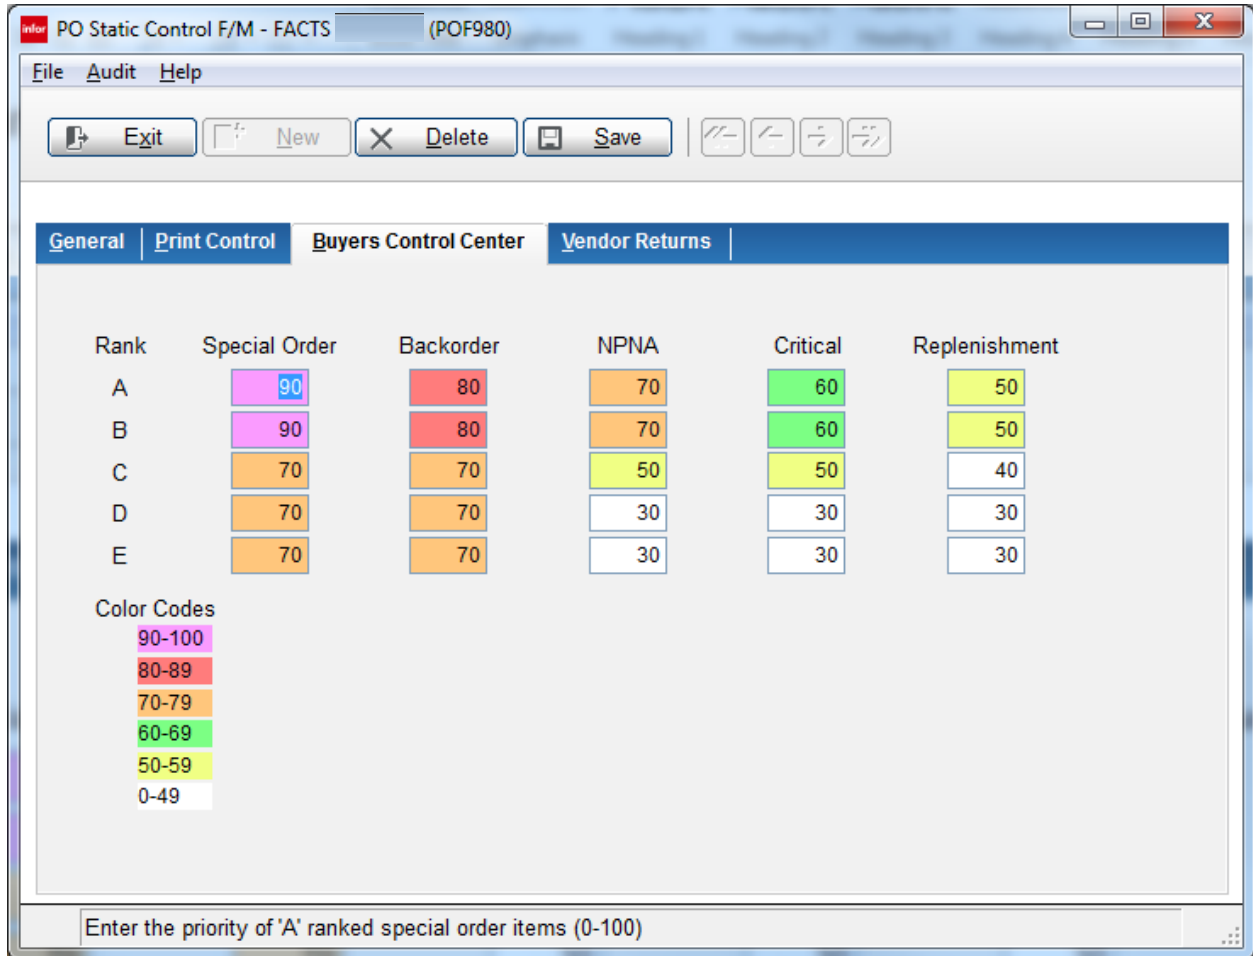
infor PO Static Control F/M - FACTS (POF980)

File Audit Help

Exit New Delete Save

General Print Control Buyers Control Center Vendor Returns

| Rank | Special Order | Backorder | NPNA | Critical | Replenishment |
|---|---|---|---|---|---|
| A | 90 | 80 | 70 | 60 | 50 |
| B | 90 | 80 | 70 | 60 | 50 |
| C | 70 | 70 | 50 | 50 | 40 |
| D | 70 | 70 | 30 | 30 | 30 |
| E | 70 | 70 | 30 | 30 | 30 |

Color Codes
90-100
80-89
70-79
60-69
50-59
0-49

Enter the priority of 'A' ranked special order items (0-100)